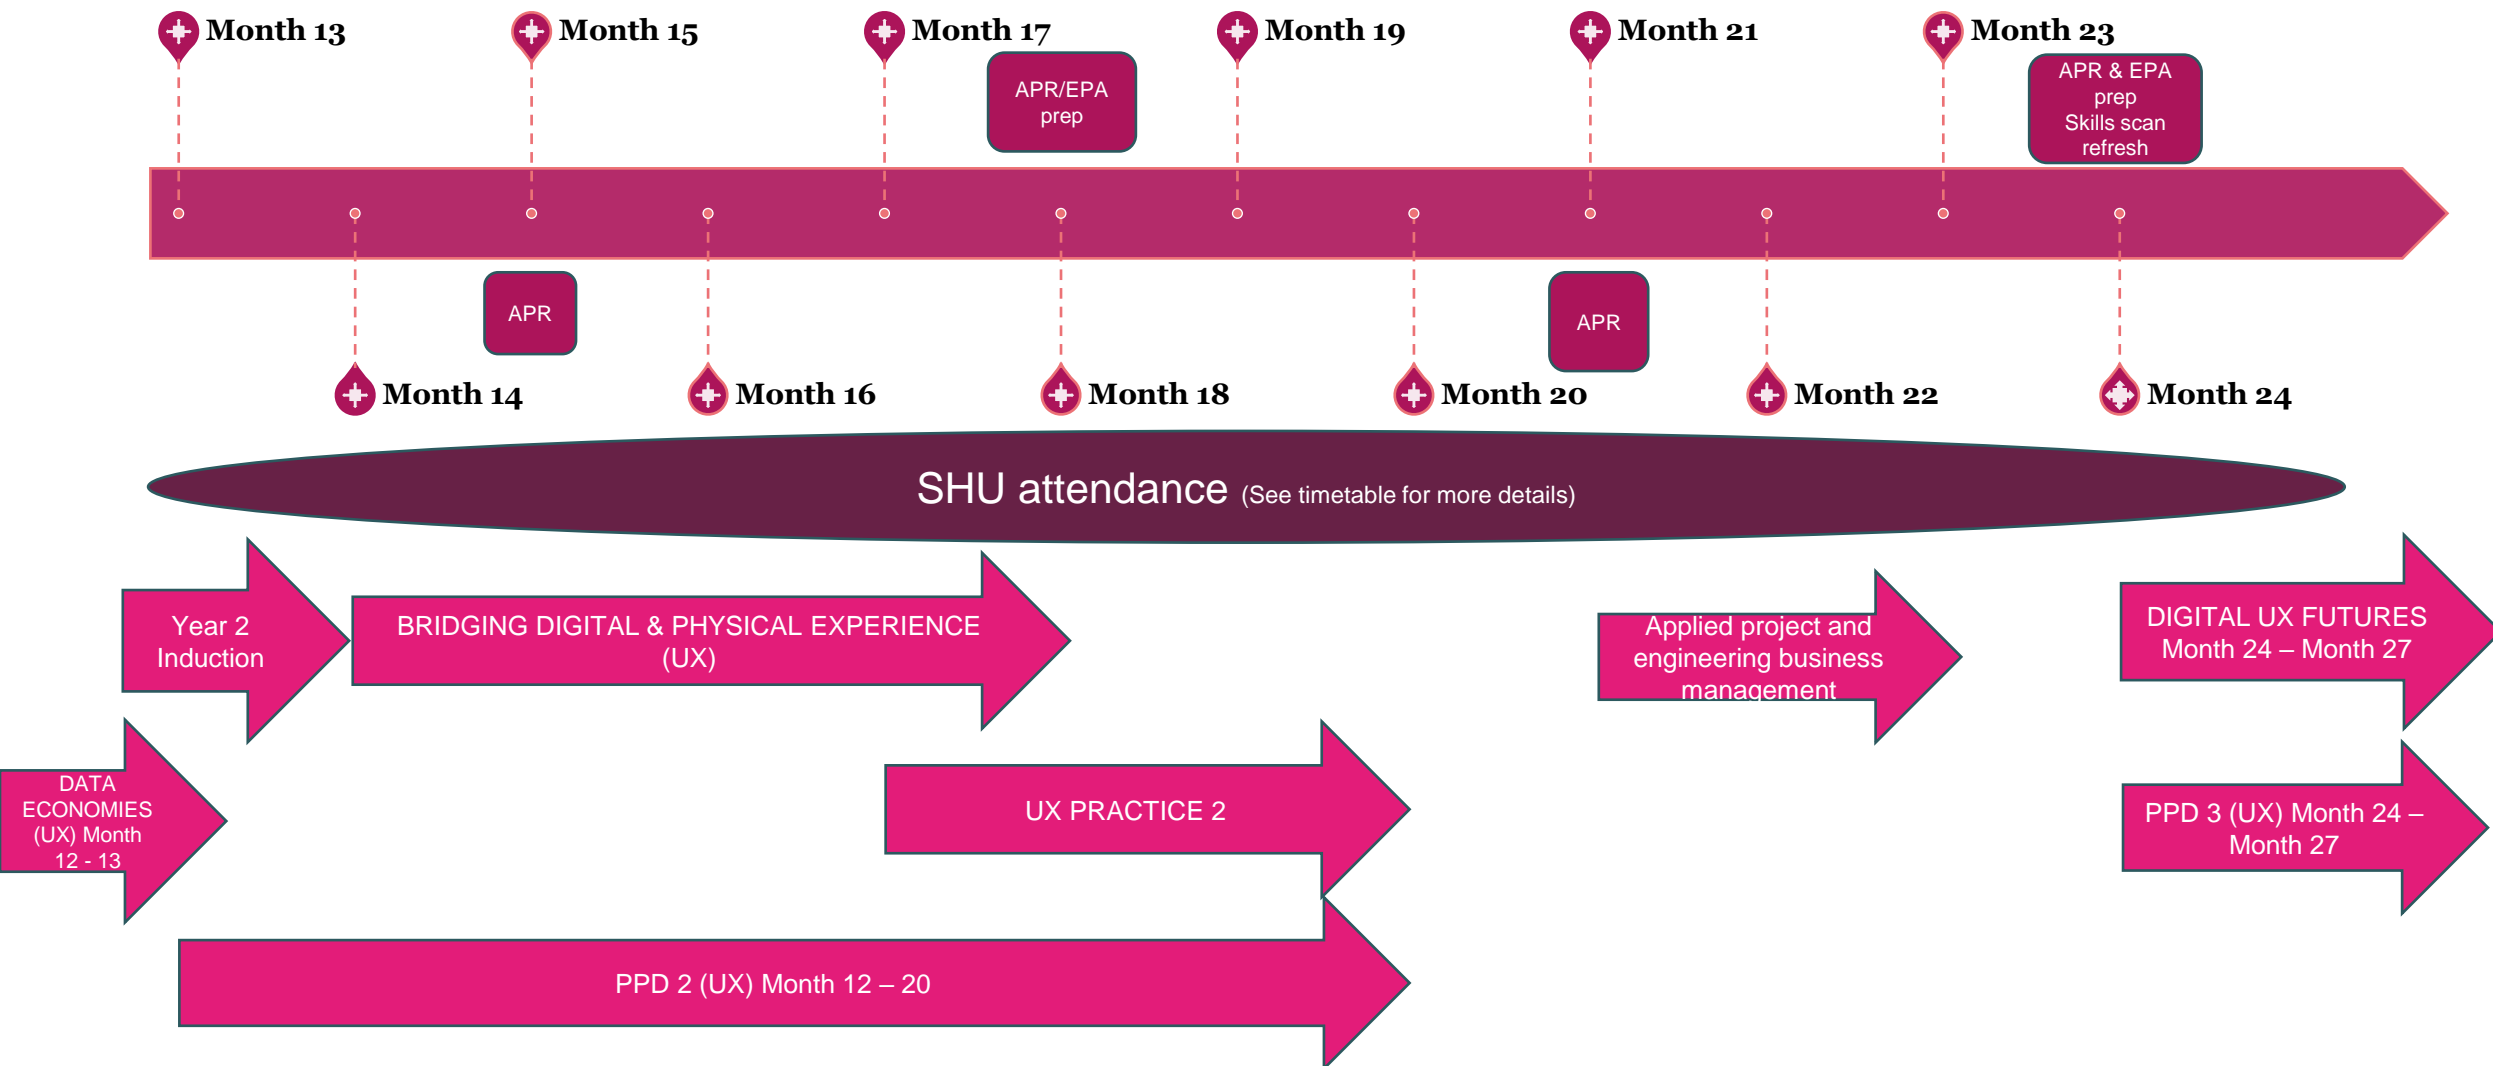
Month 13

Month 15

Month 17

APR/EPA prep

Month 19

Month 21

Month 23

APR & EPA prep Skills scan refresh

APR

APR

Month 14

Month 16

Month 18

Month 20

Month 22

Month 24

SHU attendance (See timetable for more details)

Year 2 Induction

BRIDGING DIGITAL & PHYSICAL EXPERIENCE (UX)

Applied project and engineering business management

DIGITAL UX FUTURES Month 24 – Month 27

DATA ECONOMIES (UX) Month 12 - 13

UX PRACTICE 2

PPD 3 (UX) Month 24 – Month 27

PPD 2 (UX) Month 12 – 20